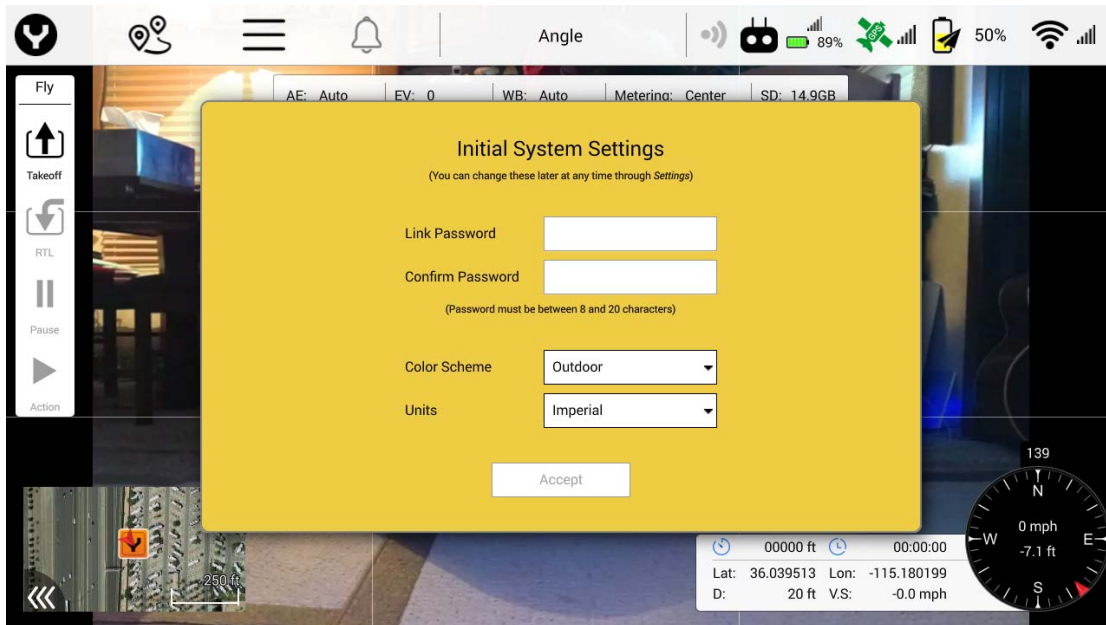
Angle

89%

50%

Fly

Takeoff

RTL

Pause

Action

AE: Auto | EV: 0 | WB: Auto | Metering: Center | SD: 14.9GB

Initial System Settings
(You can change these later at any time through *Settings*)

Link Password

Confirm Password

(Password must be between 8 and 20 characters)

Color Scheme Outdoor

Units Imperial

Accept

250 ft

00000 ft 00:00:00
Lat: 36.039513 Lon: -115.180199
D: 20 ft V.S: -0.0 mph

139
N
W
E
S
0 mph
-7.1 ft